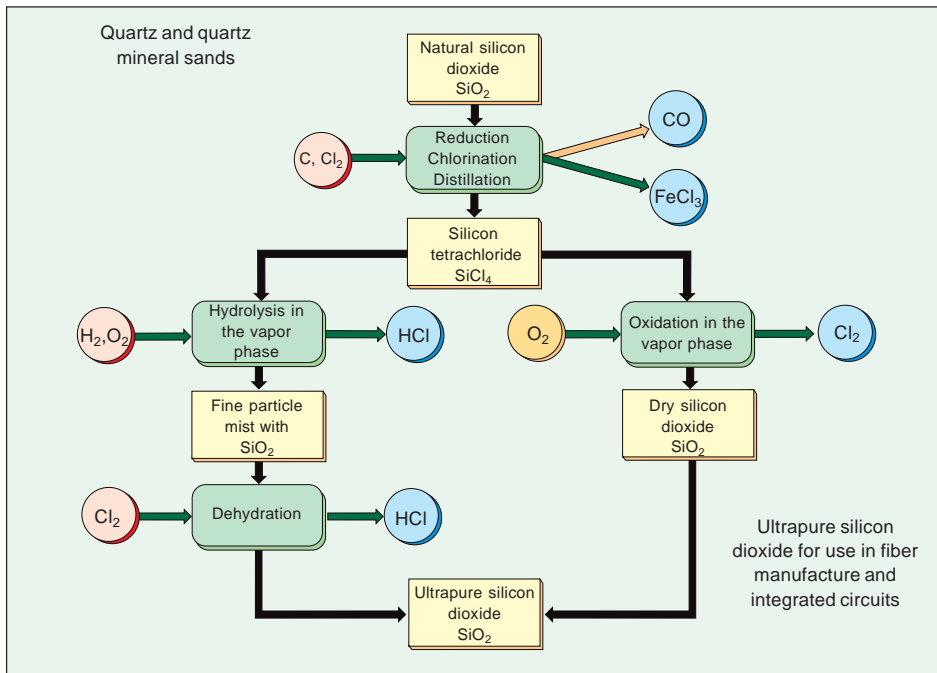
Quartz and quartz mineral sands

Natural silicon dioxide $SiO_2$

C, $Cl_2$

Reduction Chlorination Distillation

CO

$FeCl_3$

Silicon tetrachloride $SiCl_4$

$H_2$,$O_2$

Hydrolysis in the vapor phase

HCl

$O_2$

Oxidation in the vapor phase

$Cl_2$

Fine particle mist with $SiO_2$

Dry silicon dioxide $SiO_2$

$Cl_2$

Dehydration

HCl

Ultrapure silicon dioxide for use in fiber manufacture and integrated circuits

Ultrapure silicon dioxide $SiO_2$